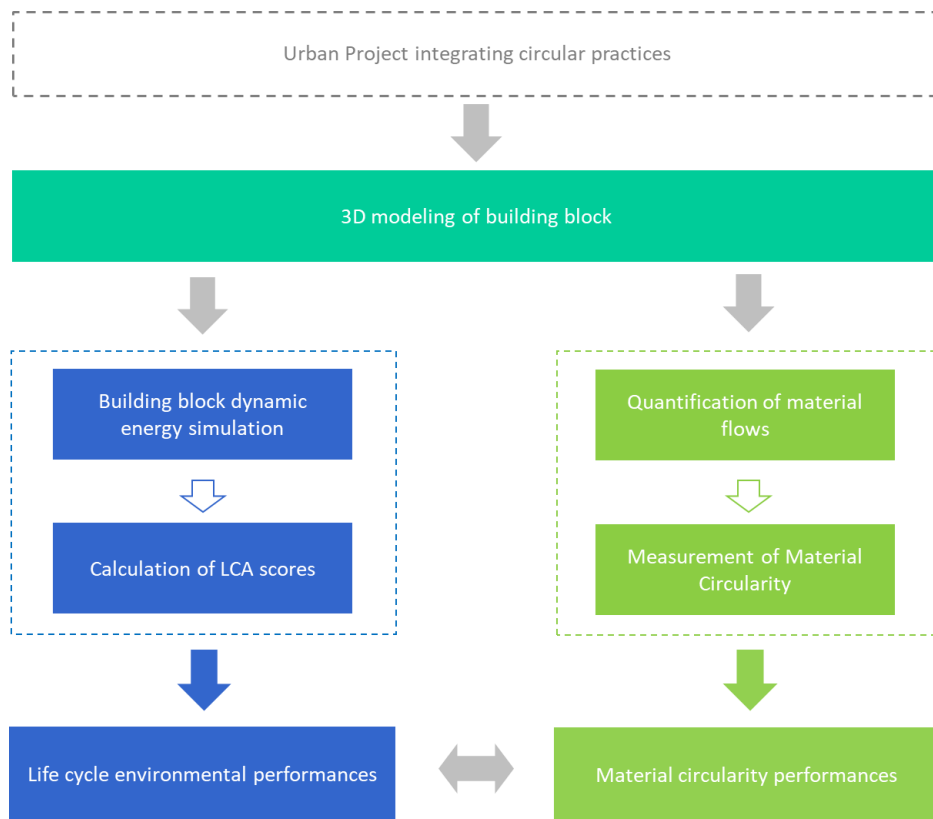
Urban Project integrating circular practices

3D modeling of building block

Building block dynamic energy simulation

Calculation of LCA scores

Quantification of material flows

Measurement of Material Circularity

Life cycle environmental performances

Material circularity performances